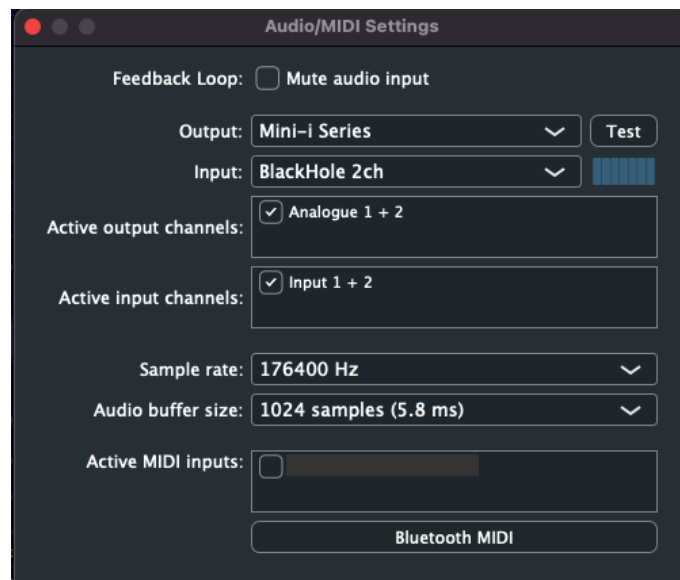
Audio/MIDI Settings

Feedback Loop: Mute audio input

Output: Mini-i Series
Test

Input: BlackHole 2ch

Active output channels: Analogue 1 + 2

Active input channels: Input 1 + 2

Sample rate: 176400 Hz

Audio buffer size: 1024 samples (5.8 ms)

Active MIDI inputs: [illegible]

Bluetooth MIDI